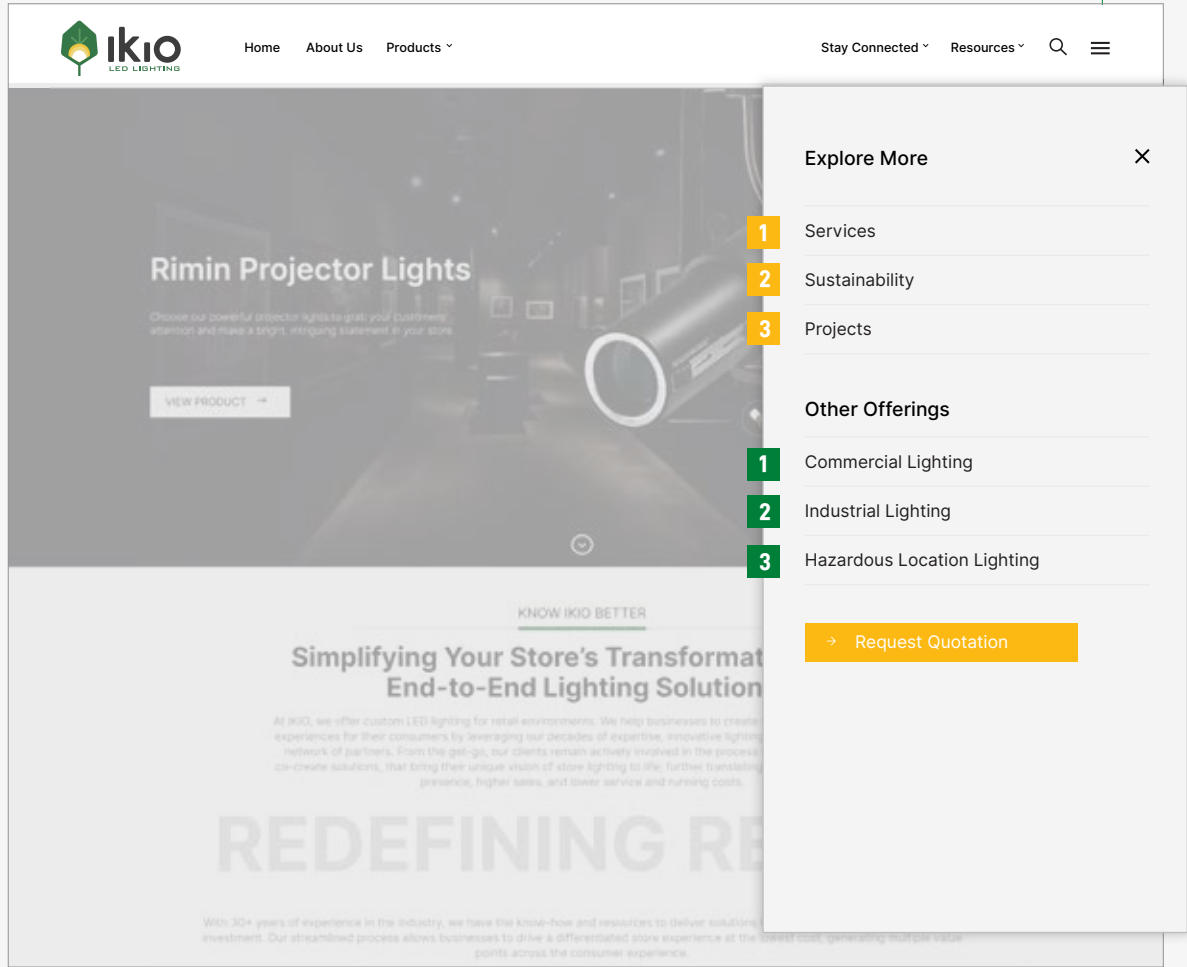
IKIO
LED LIGHTING

Home About Us Products ˅ Stay Connected ˅ Resources ˅

Rimin Projector Lights

Choose our powerful projector lights to grab your customers' attention and make a bright, intriguing statement in your store.

VIEW PRODUCT →

Explore More

1 Services
2 Sustainability
3 Projects

Other Offerings

1 Commercial Lighting
2 Industrial Lighting
3 Hazardous Location Lighting

→ Request Quotation

KNOW IKIO BETTER

Simplifying Your Store's Transformat
End-to-End Lighting Solution

At IKIO, we offer custom LED lighting for retail environments. We help businesses to create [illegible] experiences for their consumers by leveraging our decades of expertise, innovative lighting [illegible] network of partners. From the get-go, our clients remain actively involved in the process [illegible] co-create solutions, that bring their unique vision of store lighting to life; further translating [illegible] presence, higher sales, and lower service and running costs.

REDEFINING RE

With 30+ years of experience in the industry, we have the know-how and resources to deliver solutions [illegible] investment. Our streamlined process allows businesses to drive a differentiated store experience at the lowest cost, generating multiple value points across the consumer experience.